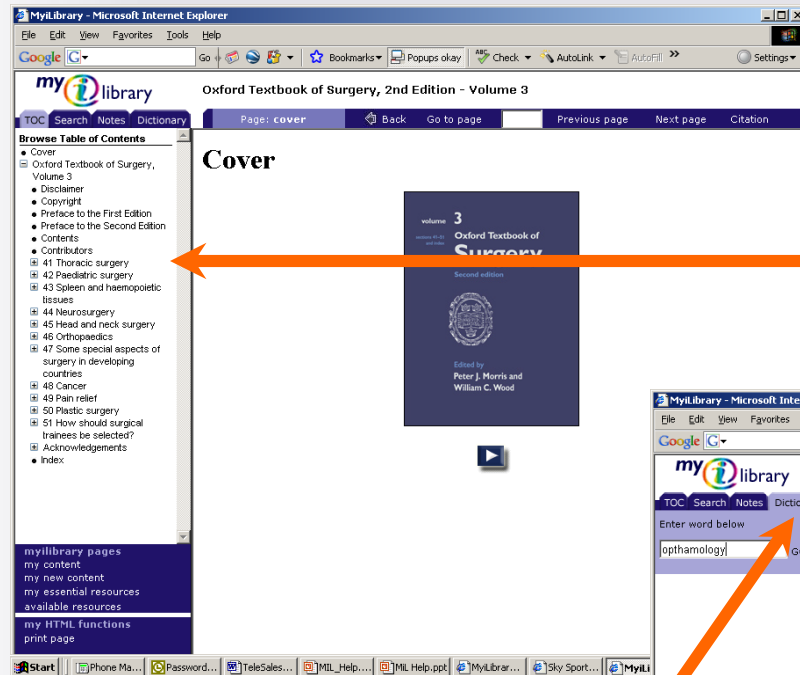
MyiLibrary - Microsoft Internet Explorer

File Edit View Favorites Tools Help

Google G- Go Bookmarks Popups okay Check AutoLink AutoFill » Settings

my i library

TOC Search Notes Dictionary

Oxford Textbook of Surgery, 2nd Edition - Volume 3

Page: cover Back Go to page Previous page Next page Citation

Browse Table of Contents

Cover
Oxford Textbook of Surgery, Volume 3
Disclaimer
Copyright
Preface to the First Edition
Preface to the Second Edition
Contents
Contributors
41 Thoracic surgery
42 Paediatric surgery
43 Spleen and haemopoietic tissues
44 Neurosurgery
45 Head and neck surgery
46 Orthopaedics
47 Some special aspects of surgery in developing countries
48 Cancer
49 Pain relief
50 Plastic surgery
51 How should surgical trainees be selected?
Acknowledgements
Index

myilibrary pages
my content
my new content
my essential resources
available resources

my HTML functions
print page

Cover

volume 3
Oxford Textbook of
Surgery
Second edition

Edited by
Peter J. Morris and
William C. Wood

MyiLibrary - Microsoft Inter
File Edit View Favorites
Google G-
my i library
TOC Search Notes Dictio
Enter word below
opthamology
G

Start Phone Ma... Password... TeleSales... MIL_Help.... MiL Help.ppt MyiLibrar... Sky Sport... MyiLi